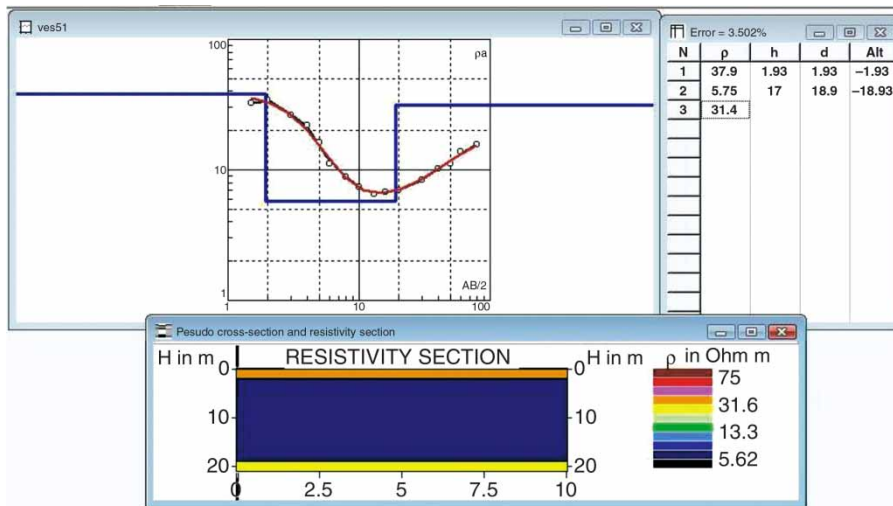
ves51

100
ρa
10
1
1
10
100
AB/2

Error = 3.502%

| N | ρ | h | d | Alt |
|---|---|---|---|---|
| 1 | 37.9 | 1.93 | 1.93 | −1.93 |
| 2 | 5.75 | 17 | 18.9 | −18.93 |
| 3 | 31.4 | | | |

Pesudo cross-section and resistivity section

H in m
RESISTIVITY SECTION
H in m
ρ in Ohm m
0
0
10
10
20
20
0
2.5
5
7.5
10
75
31.6
13.3
5.62